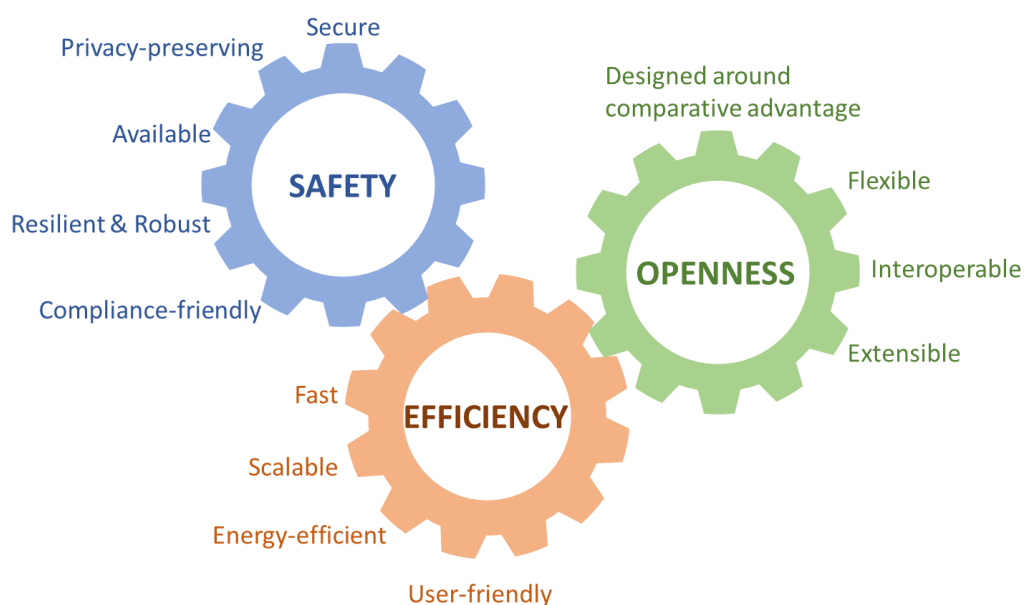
Secure
Privacy-preserving
Available
SAFETY
Resilient & Robust
Compliance-friendly

Designed around comparative advantage
Flexible
OPENNESS
Interoperable
Extensible

Fast
EFFICIENCY
Scalable
Energy-efficient
User-friendly